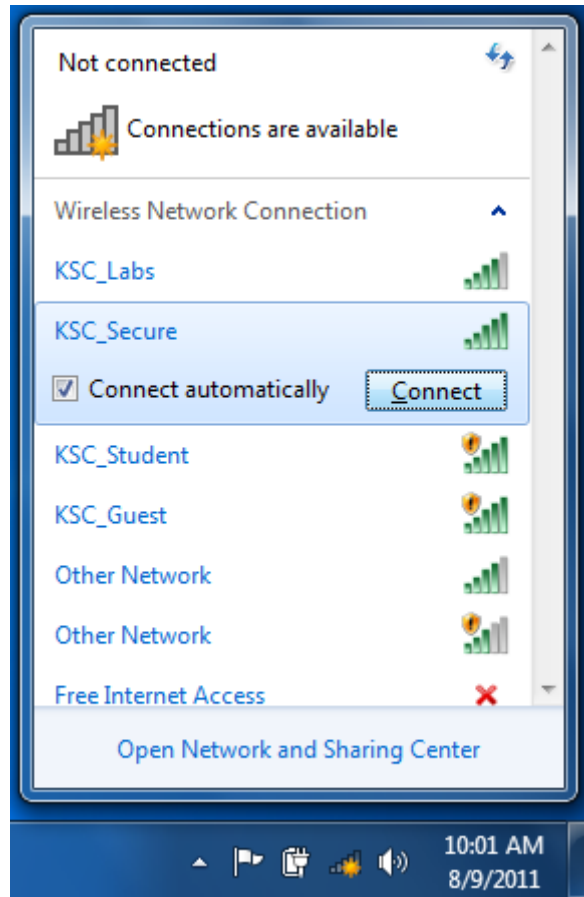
Not connected

Connections are available

Wireless Network Connection

KSC_Labs

KSC_Secure

Connect automatically

Connect

KSC_Student

KSC_Guest

Other Network

Other Network

Free Internet Access

Open Network and Sharing Center

10:01 AM
8/9/2011